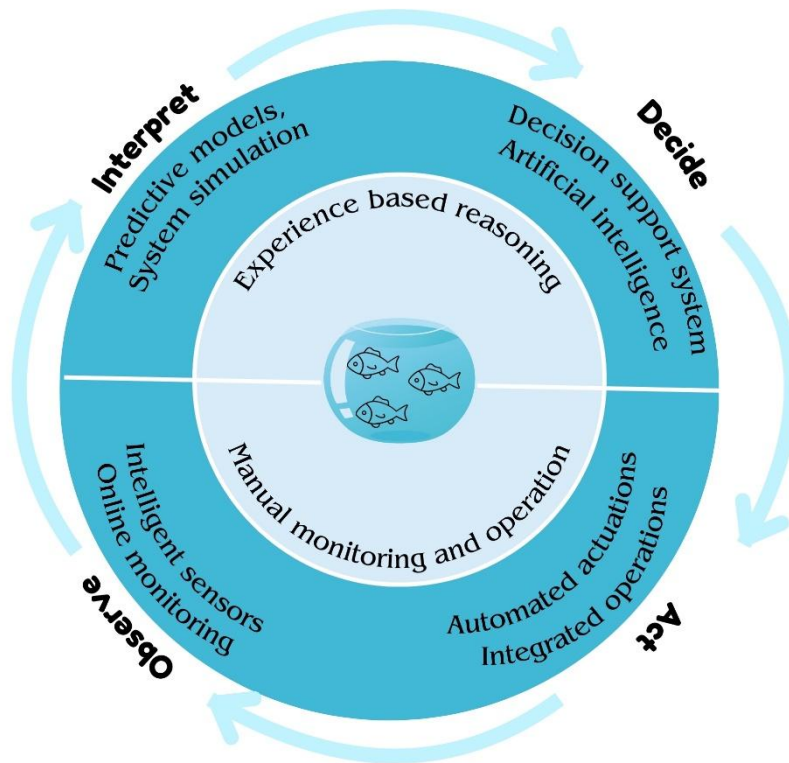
Interpret

Predictive models,
System simulation

Decide

Decision support system
Artificial intelligence

Experience based reasoning

Manual monitoring and operation

Observe

Intelligent sensors
Online monitoring

Act

Automated actuations
Integrated operations